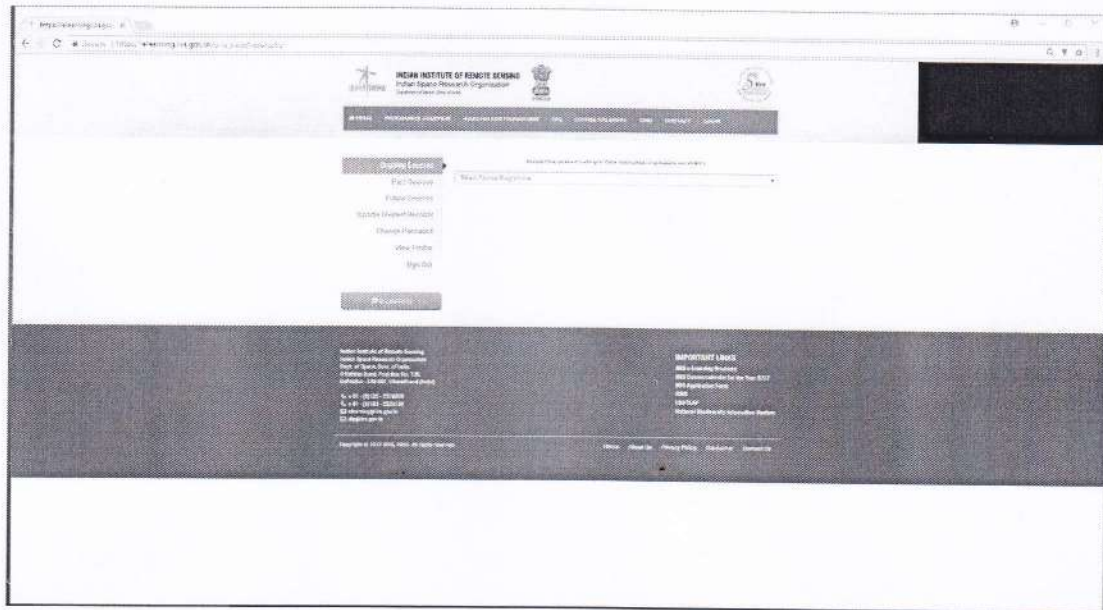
INDIAN INSTITUTE OF REMOTE SENSING
Indian Space Research Organisation

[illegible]

Ongoing Courses
Past Courses
Future Courses
Update Student Records
Change Password
View Profile
Sign Out

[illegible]

Indian Institute of Remote Sensing
Indian Space Research Organisation
Dept. of Space, Govt. of India
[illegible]
Dehradun - 248 001, Uttarakhand (India)

IMPORTANT LINKS

Copyright © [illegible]

Home About Us Privacy Policy Disclaimer Contact Us